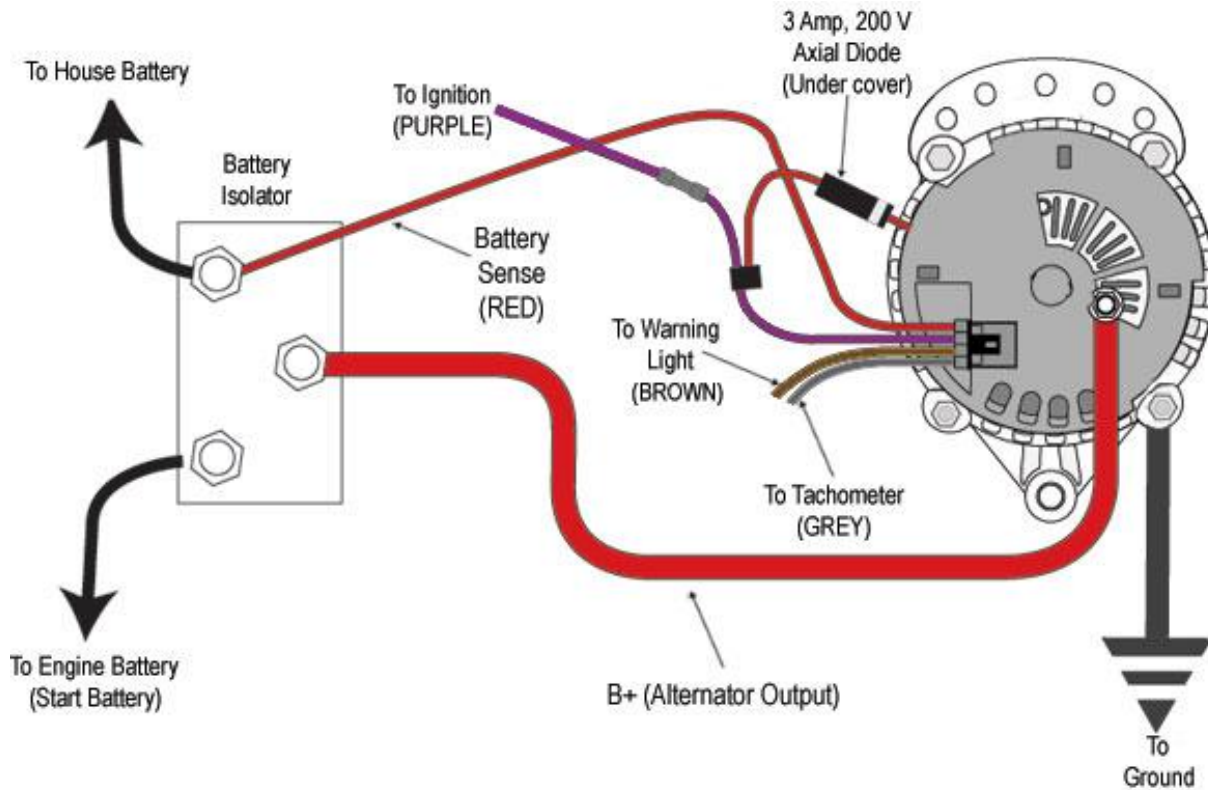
To House Battery

Battery Isolator

To Ignition (PURPLE)

3 Amp, 200 V Axial Diode (Under cover)

Battery Sense (RED)

To Warning Light (BROWN)

To Tachometer (GREY)

To Engine Battery (Start Battery)

B+ (Alternator Output)

To Ground